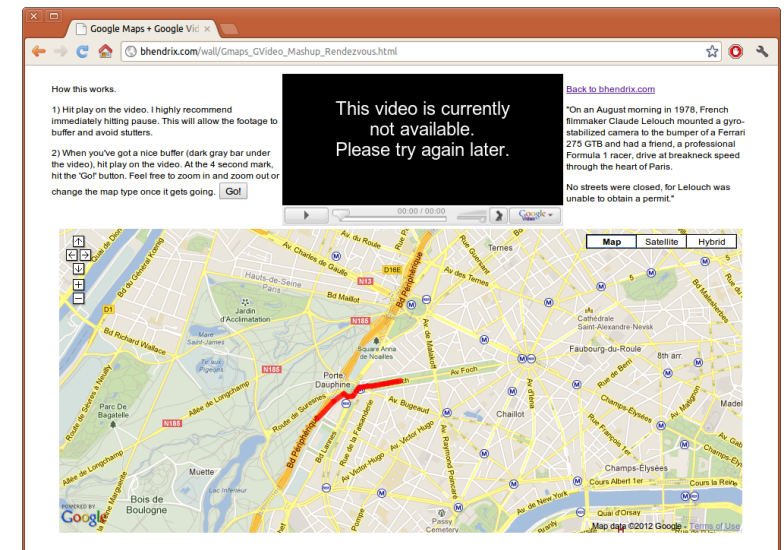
Google Maps + Google Vid

bhendrix.com/wall/Gmaps_GVideo_Mashup_Rendezvous.html

How this works.

1) Hit play on the video. I highly recommend immediately hitting pause. This will allow the footage to buffer and avoid stutters.

2) When you've got a nice buffer (dark gray bar under the video), hit play on the video. At the 4 second mark, hit the 'Go!' button. Feel free to zoom in and zoom out or change the map type once it gets going. Go!

This video is currently not available. Please try again later.

00:00 / 00:00

Google

Back to bhendrix.com

"On an August morning in 1978, French filmmaker Claude Lelouch mounted a gyro-stabilized camera to the bumper of a Ferrari 275 GTB and had a friend, a professional Formula 1 racer, drive at breakneck speed through the heart of Paris.

No streets were closed, for Lelouch was unable to obtain a permit."

Map | Satellite | Hybrid

Bd du Général Koenig
Av. Charles de Gaulle
Bd Maillot
N13
D1
Hauts-de-Seine
Paris
Bd Périphérique
Ternes
Jardin d'Acclimatation
N186
Bd Richard Wallace
Mare Saint James
Lac Inférieur
N185
Porte Dauphine
Square Anna de Noailles
Av. Foch
Av. de Malakoff
Faubourg-du-Roule
Cathédrale Saint-Alexandre-Nevsk
8th arr.
Av. Bugeaud
Chaillot
Parc de Bagatelle
Allée de Longchamp
Route de Suresnes
Rue de la Faisanderie
Av. Victor Hugo
Av. d'Iéna
Champs-Élysées
Muette
Bois de Boulogne
Cours Albert 1er
Quai d'Orsay
Av. de New York
Passy Cemetery
POWERED BY Google
Map data ©2012 Google - Terms of Use